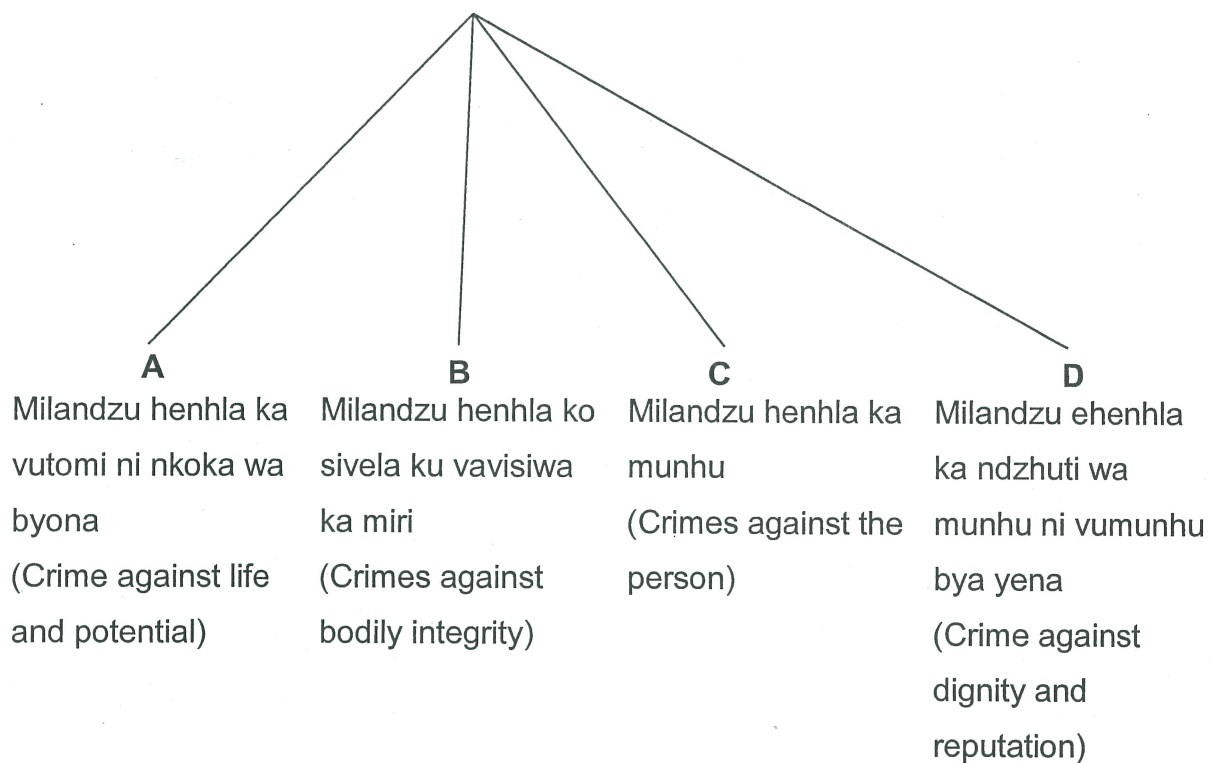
A
Milandzu henhla ka vutomi ni nkoka wa byona
(Crime against life and potential)

B
Milandzu henhla ko sivela ku vavisiwa ka miri
(Crimes against bodily integrity)

C
Milandzu henhla ka munhu
(Crimes against the person)

D
Milandzu ehenhla ka ndzhuti wa munhu ni vumunhu bya yena
(Crime against dignity and reputation)